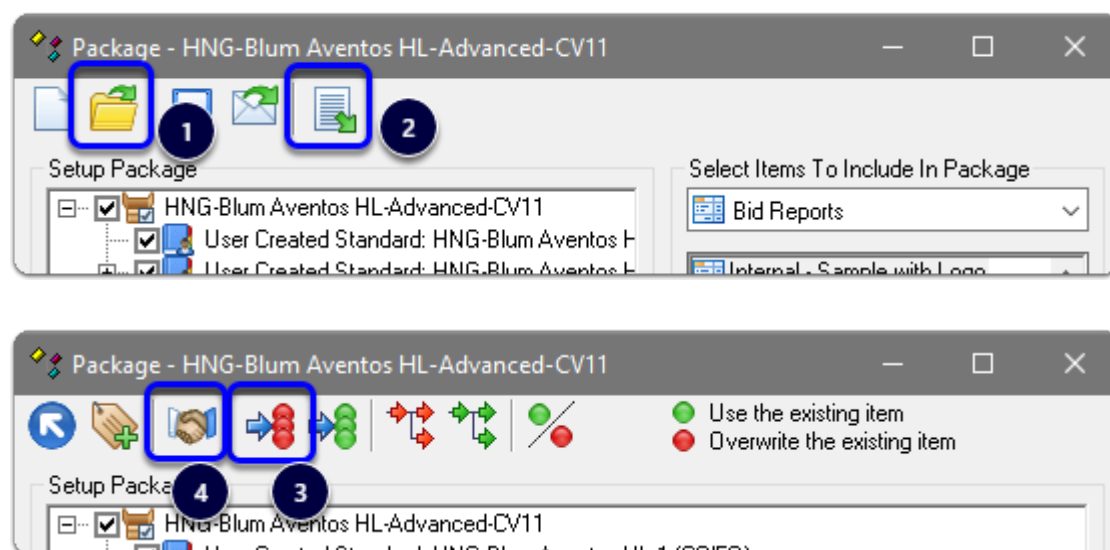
Package - HNG-Blum Aventos HL-Advanced-CV11

1

2

Setup Package

HNG-Blum Aventos HL-Advanced-CV11

User Created Standard: HNG-Blum Aventos H

User Created Standard: HNG-Blum Aventos H

Select Items To Include In Package

Bid Reports

Internal - Sample with Logo

Package - HNG-Blum Aventos HL-Advanced-CV11

Use the existing item

Overwrite the existing item

Setup Packa

4

3

HNG-Blum Aventos HL-Advanced-CV11

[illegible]